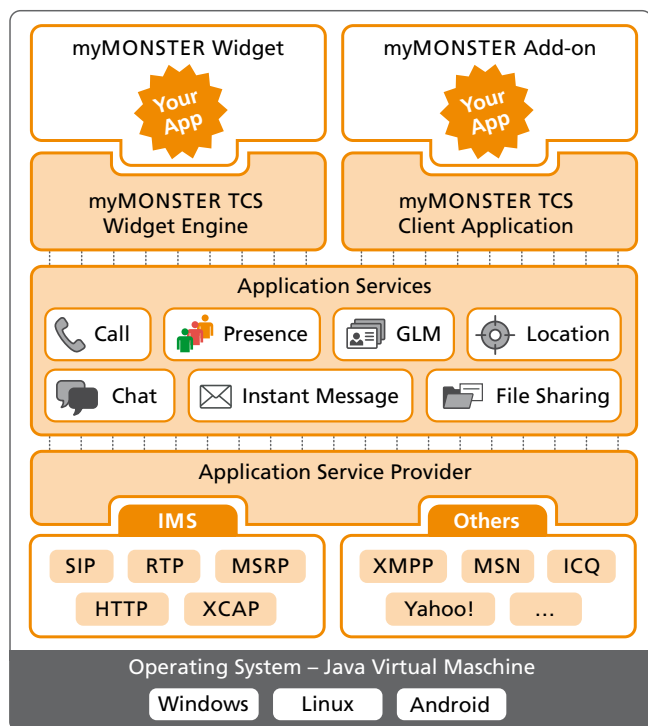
myMONSTER Widget

Your App

myMONSTER Add-on

Your App

myMONSTER TCS Widget Engine

myMONSTER TCS Client Application

Application Services

Call

Presence

GLM

Location

Chat

Instant Message

File Sharing

Application Service Provider

IMS

Others

SIP

RTP

MSRP

HTTP

XCAP

XMPP

MSN

ICQ

Yahoo!

...

Operating System – Java Virtual Maschine

Windows

Linux

Android